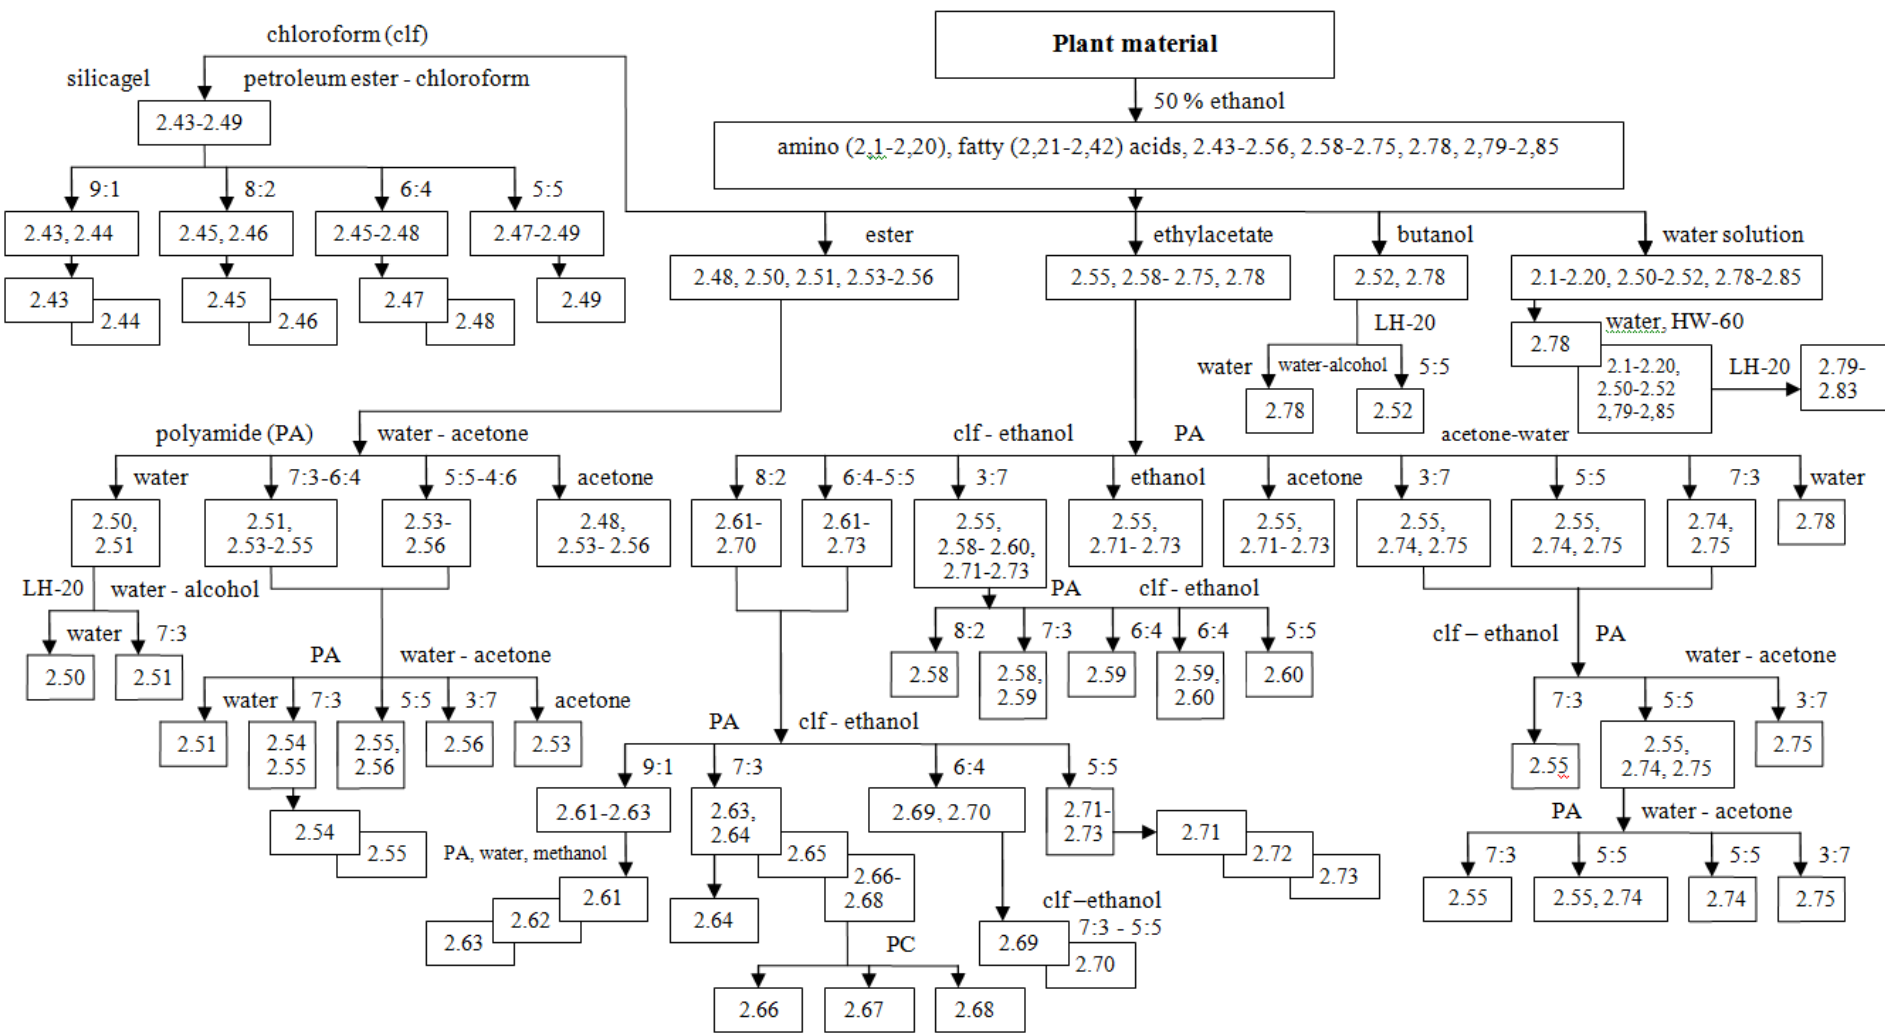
Plant material

50 % ethanol

amino (2,1-2,20), fatty (2,21-2,42) acids, 2.43-2.56, 2.58-2.75, 2.78, 2,79-2,85

chloroform (clf)

silicagel

petroleum ester - chloroform

2.43-2.49

9:1

8:2

6:4

5:5

2.43, 2.44

2.45, 2.46

2.45-2.48

2.47-2.49

2.43

2.44

2.45

2.46

2.47

2.48

2.49

ester

ethylacetate

butanol

water solution

2.48, 2.50, 2.51, 2.53-2.56

2.55, 2.58- 2.75, 2.78

2.52, 2.78

2.1-2.20, 2.50-2.52, 2.78-2.85

LH-20

water

water-alcohol

5:5

2.78

2.52

2.78

water, HW-60

2.1-2.20, 2.50-2.52 2,79-2,85

LH-20

2.79-2.83

polyamide (PA)

water - acetone

water

7:3-6:4

5:5-4:6

acetone

2.50, 2.51

2.51, 2.53-2.55

2.53-2.56

2.48, 2.53- 2.56

LH-20

water - alcohol

water

7:3

2.50

2.51

PA

water - acetone

water

7:3

5:5

3:7

acetone

2.51

2.54 2.55

2.55, 2.56

2.56

2.53

2.54

2.55

clf - ethanol

PA

acetone-water

8:2

6:4-5:5

3:7

ethanol

acetone

3:7

5:5

7:3

water

2.61-2.70

2.61-2.73

2.55, 2.58- 2.60, 2.71-2.73

2.55, 2.71- 2.73

2.55, 2.71- 2.73

2.55, 2.74, 2.75

2.55, 2.74, 2.75

2.74, 2.75

2.78

PA

clf - ethanol

8:2

7:3

6:4

6:4

5:5

2.58

2.58, 2.59

2.59

2.59, 2.60

2.60

clf – ethanol

PA

water - acetone

7:3

5:5

3:7

2.55

2.55, 2.74, 2.75

2.75

PA

water - acetone

7:3

5:5

5:5

3:7

2.55

2.55, 2.74

2.74

2.75

PA

clf - ethanol

9:1

7:3

6:4

5:5

2.61-2.63

2.63, 2.64

2.65

2.66-2.68

2.69, 2.70

2.71-2.73

2.71

2.72

2.73

PA, water, methanol

2.61

2.62

2.63

2.64

PC

2.66

2.67

2.68

clf –ethanol

7:3 - 5:5

2.69

2.70